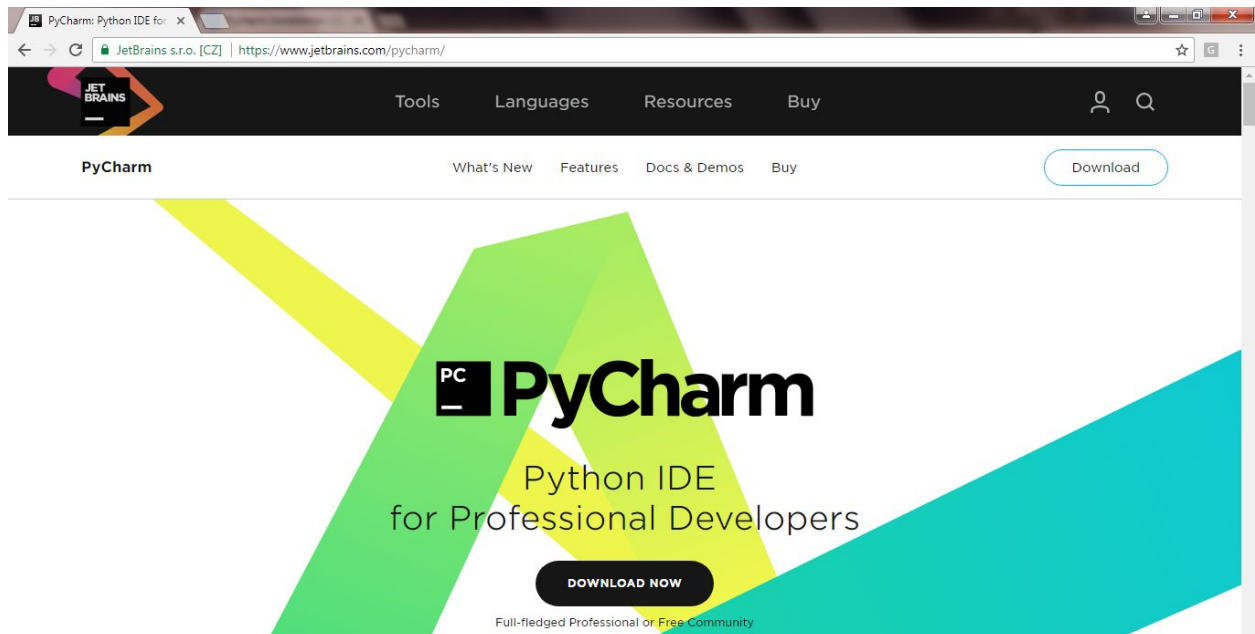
PyCharm: Python IDE for ×

JetBrains s.r.o. [CZ] | https://www.jetbrains.com/pycharm/

JET BRAINS

Tools Languages Resources Buy

PyCharm

What's New Features Docs & Demos Buy

Download

PC PyCharm

Python IDE
for Professional Developers

DOWNLOAD NOW

Full-fledged Professional or Free Community